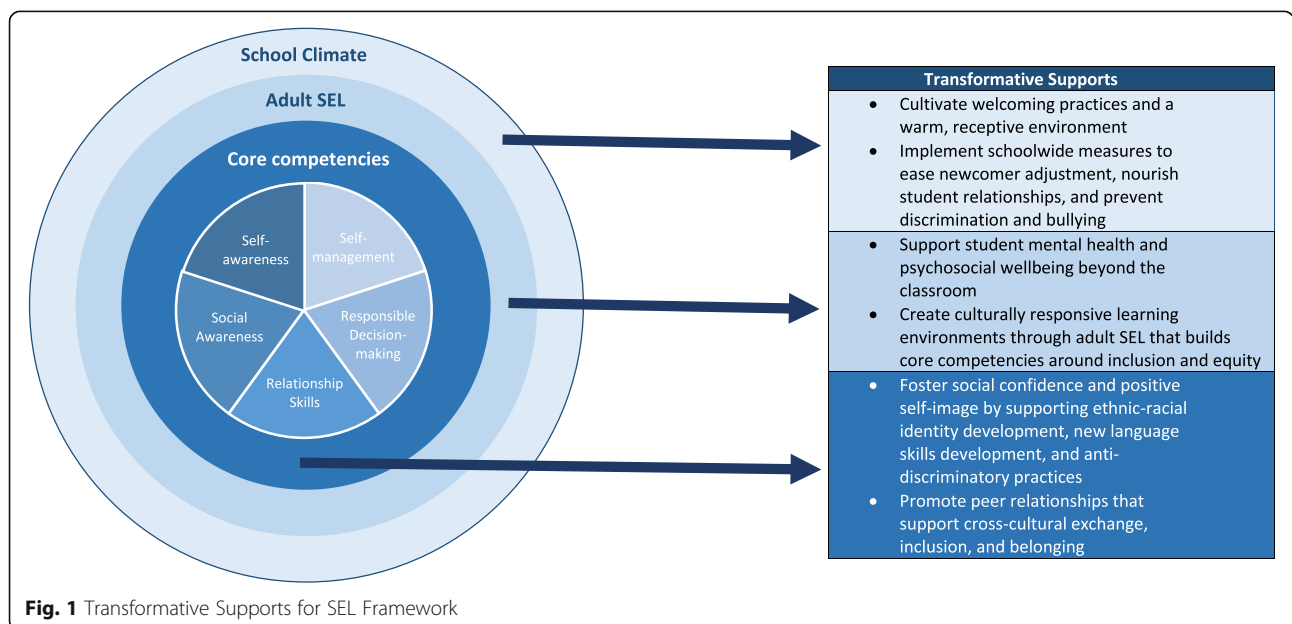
School Climate

Adult SEL

Core competencies

Self-awareness

Self-management

Social Awareness

Responsible Decision-making

Relationship Skills

Transformative Supports

- Cultivate welcoming practices and a warm, receptive environment
- Implement schoolwide measures to ease newcomer adjustment, nourish student relationships, and prevent discrimination and bullying

- Support student mental health and psychosocial wellbeing beyond the classroom
- Create culturally responsive learning environments through adult SEL that builds core competencies around inclusion and equity

- Foster social confidence and positive self-image by supporting ethnic-racial identity development, new language skills development, and anti-discriminatory practices
- Promote peer relationships that support cross-cultural exchange, inclusion, and belonging

Fig. 1 Transformative Supports for SEL Framework